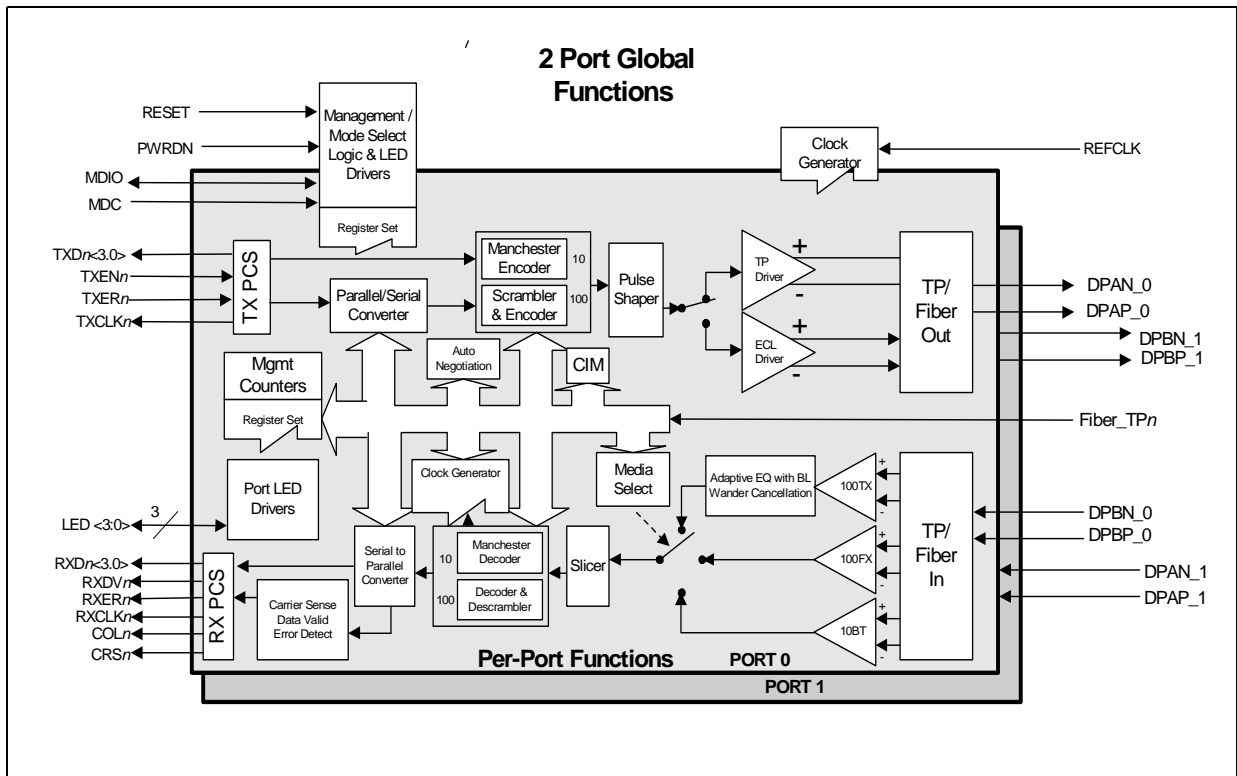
2 Port Global Functions

RESET
PWRDN
MDIO
MDC

Management / Mode Select Logic & LED Drivers

Register Set

Clock Generator

REFCLK

TXD$n$<3.0>
TXEN$n$
TXER$n$
TXCLK$n$

TX PCS

Parallel/Serial Converter

Manchester Encoder

10

Scrambler & Encoder

100

Pulse Shaper

TP Driver

+
-

ECL Driver

+
-

TP/ Fiber Out

DPAN_0
DPAP_0
DPBN_1
DPBP_1

Mgmt Counters

Register Set

Auto Negotiation

CIM

Fiber_TP$n$

Clock Generator

Media Select

Adaptive EQ with BL Wander Cancellation

100TX

+
-

Port LED Drivers

LED <3:0>
3

Serial to Parallel Converter

10

Manchester Decoder

100

Decoder & Descrambler

Slicer

100FX

+
-

TP/ Fiber In

DPBN_0
DPBP_0
DPAN_1
DPAP_1

RXD$n$<3.0>
RXDV$n$
RXER$n$
RXCLK$n$
COL$n$
CRS$n$

RX PCS

Carrier Sense Data Valid Error Detect

10BT

+
-

Per-Port Functions

PORT 0

PORT 1